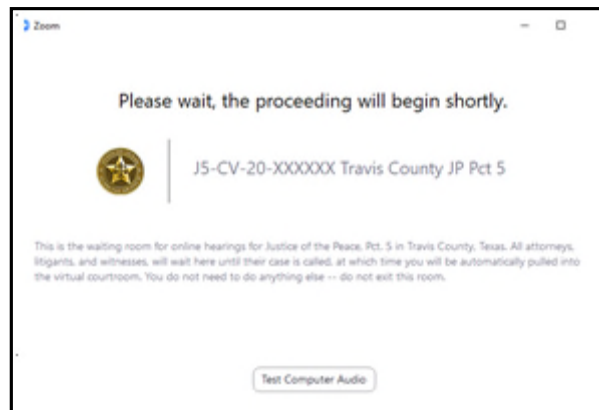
Zoom

Please wait, the proceeding will begin shortly.

J5-CV-20-XXXXXX Travis County JP Pct 5

This is the waiting room for online hearings for Justice of the Peace, Pct. 5 in Travis County, Texas. All attorneys, litigants, and witnesses, will wait here until their case is called, at which time you will be automatically pulled into the virtual courtroom. You do not need to do anything else -- do not exit this room.

Test Computer Audio